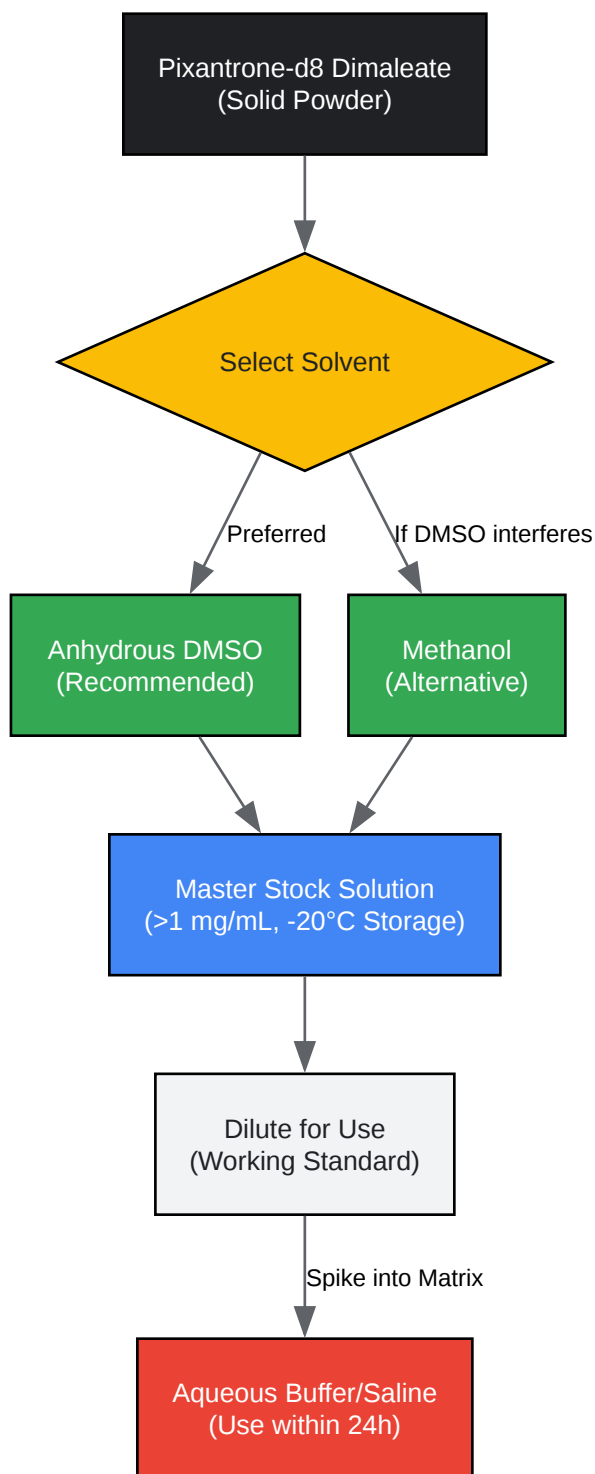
Pixantrone-d8 Dimaleate
(Solid Powder)

Select Solvent

Preferred

If DMSO interferes

Anhydrous DMSO
(Recommended)

Methanol
(Alternative)

Master Stock Solution
(>1 mg/mL, -20°C Storage)

Dilute for Use
(Working Standard)

Spike into Matrix

Aqueous Buffer/Saline
(Use within 24h)